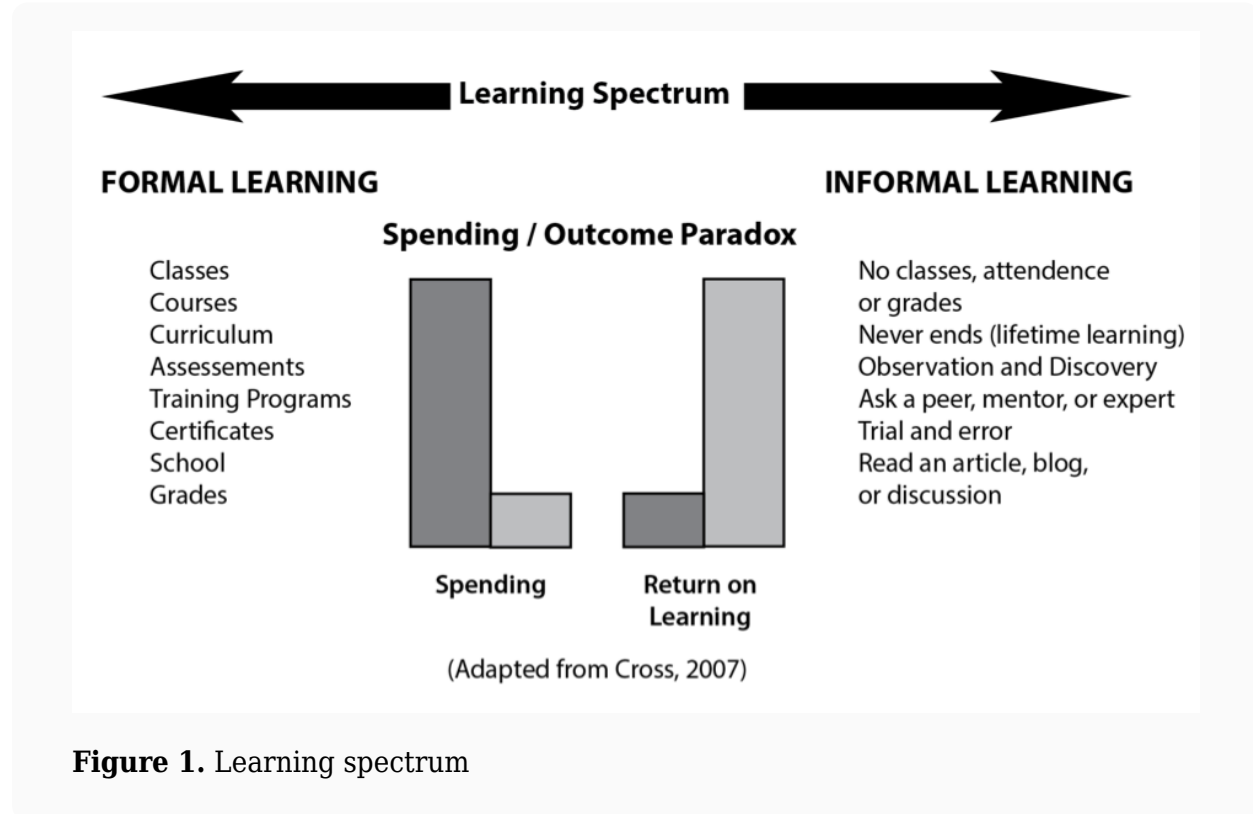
Learning Spectrum

FORMAL LEARNING

INFORMAL LEARNING

Spending / Outcome Paradox

Classes
Courses
Curriculum
Assessements
Training Programs
Certificates
School
Grades

No classes, attendence or grades
Never ends (lifetime learning)
Observation and Discovery
Ask a peer, mentor, or expert
Trial and error
Read an article, blog, or discussion

Spending

Return on Learning

(Adapted from Cross, 2007)

**Figure 1.** Learning spectrum